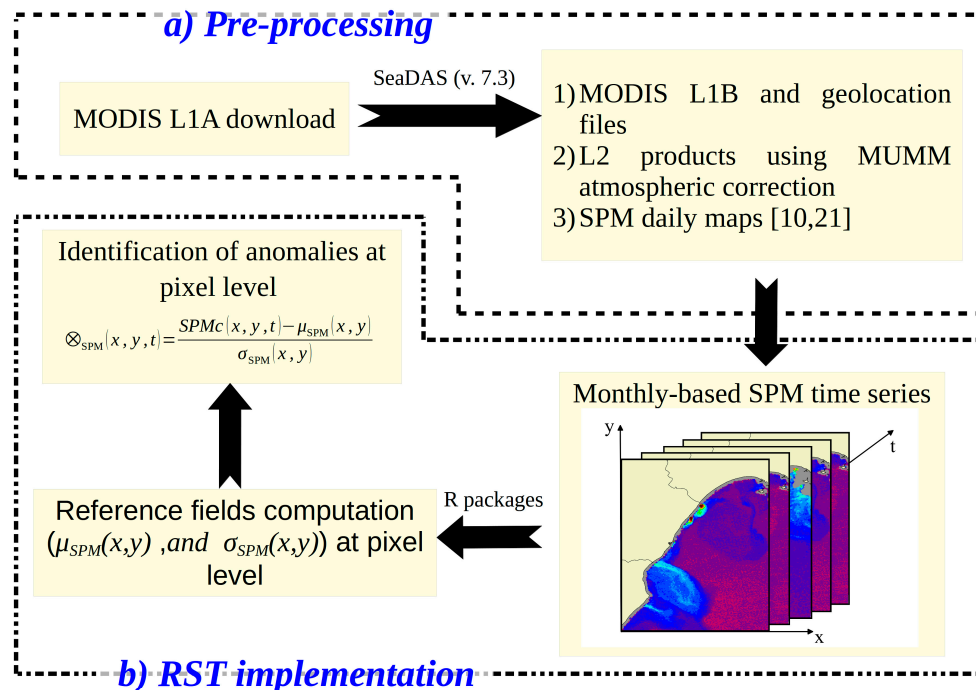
a) Pre-processing

MODIS L1A download

SeaDAS (v. 7.3)

1) MODIS L1B and geolocation files
2) L2 products using MUMM atmospheric correction
3) SPM daily maps [10,21]

Identification of anomalies at pixel level

$\otimes_{SPM}(x,y,t)=\frac{SPMc(x,y,t)-\mu_{SPM}(x,y)}{\sigma_{SPM}(x,y)}$

Monthly-based SPM time series

y

t

x

R packages

Reference fields computation ($\mu_{SPM}(x,y)$ ,and $\sigma_{SPM}(x,y)$) at pixel level

b) RST implementation